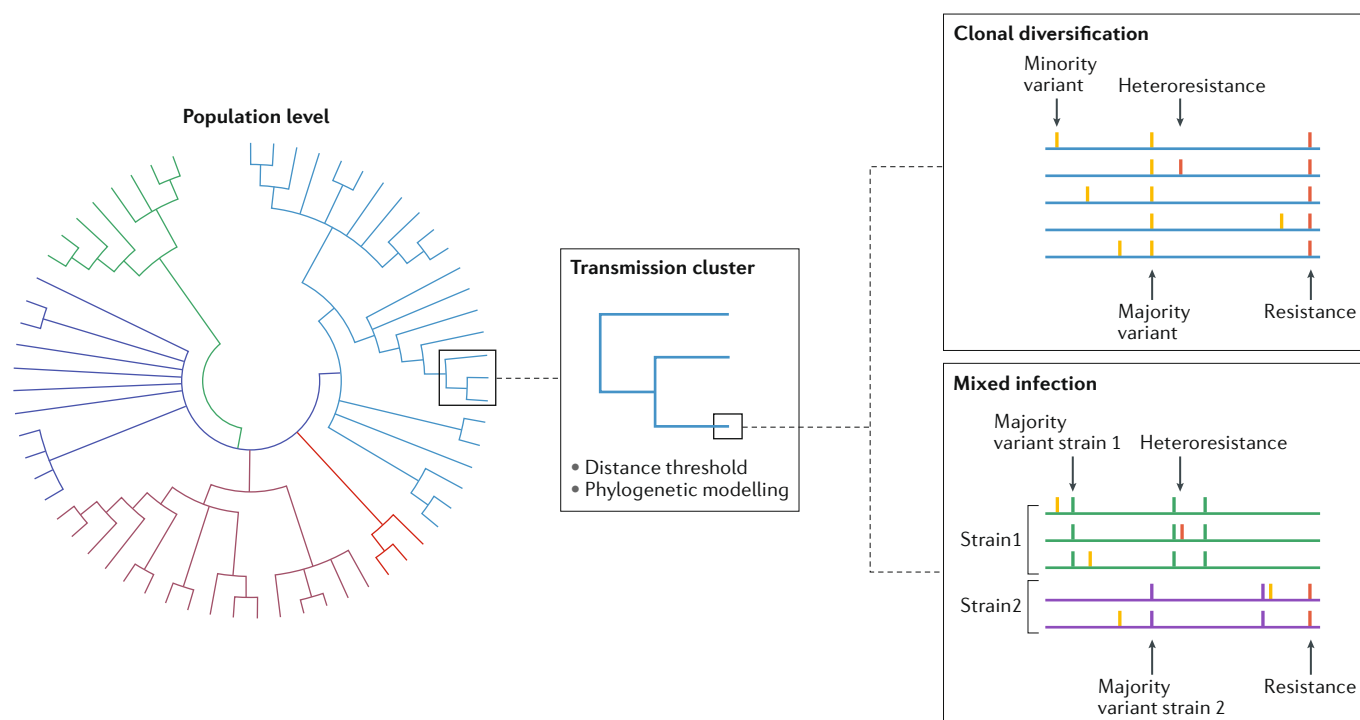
Population level

Transmission cluster

• Distance threshold
• Phylogenetic modelling

Clonal diversification

Minority variant

Heteroresistance

Majority variant

Resistance

Mixed infection

Majority variant strain 1

Heteroresistance

Strain1

Strain2

Majority variant strain 2

Resistance